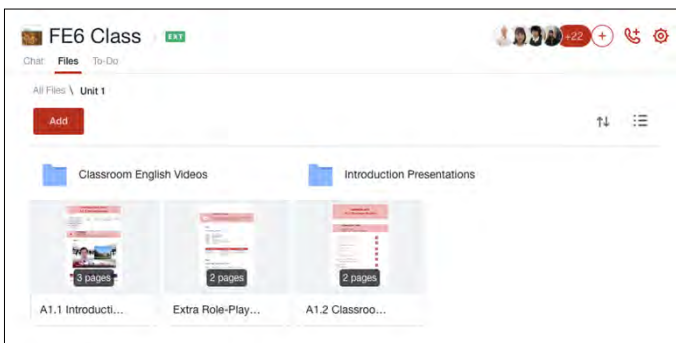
FE6 Class EXT

+22 +

Chat Files To-Do

All Files \ Unit 1

Add

Classroom English Videos

Introduction Presentations

3 pages

A1.1 Introducti...

2 pages

Extra Role-Play...

2 pages

A1.2 Classroo...